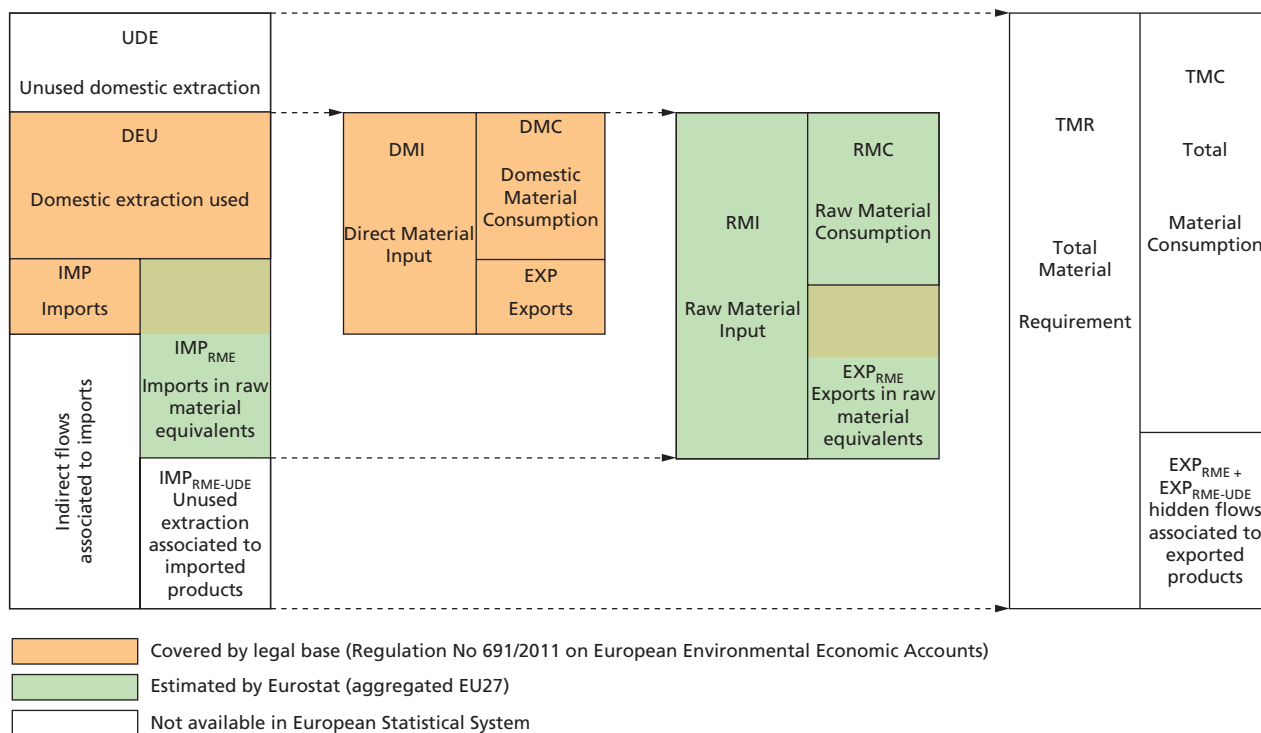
UDE

Unused domestic extraction

DEU

Domestic extraction used

IMP

Imports

Indirect flows associated to imports

$IMP_{RME}$

Imports in raw material equivalents

$IMP_{RME-UDE}$ Unused extraction associated to imported products

DMI

Direct Material Input

DMC

Domestic Material Consumption

EXP

Exports

RMI

Raw Material Input

RMC

Raw Material Consumption

$EXP_{RME}$ Exports in raw material equivalents

TMR

Total Material

Requirement

TMC

Total

Material Consumption

$EXP_{RME}$ + $EXP_{RME-UDE}$ hidden flows associated to exported products

Covered by legal base (Regulation No 691/2011 on European Environmental Economic Accounts)

Estimated by Eurostat (aggregated EU27)

Not available in European Statistical System